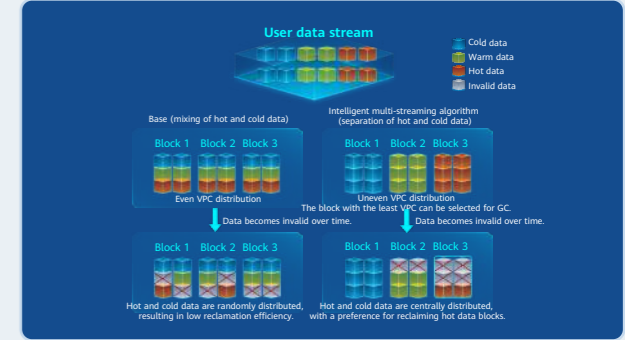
User data stream

Cold data
Warm data
Hot data
Invalid data

Base (mixing of hot and cold data)

Block 1 Block 2 Block 3

Even VPC distribution

Data becomes invalid over time.

Block 1 Block 2 Block 3

Hot and cold data are randomly distributed, resulting in low reclamation efficiency.

Intelligent multi-streaming algorithm (separation of hot and cold data)

Block 1 Block 2 Block 3

Uneven VPC distribution
The block with the least VPC can be selected for GC.

Data becomes invalid over time.

Block 1 Block 2 Block 3

Hot and cold data are centrally distributed, with a preference for reclaiming hot data blocks.